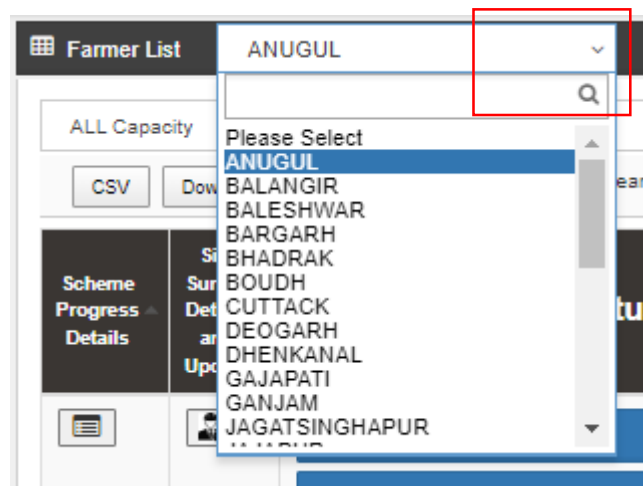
Farmer List

ANUGUL

ALL Capacity

CSV

Dow

Please Select
ANUGUL
BALANGIR
BALESHWAR
BARGARH
BHADRAK
BOUDH
CUTTACK
DEOGARH
DHENKANAL
GAJAPATI
GANJAM
JAGATSINGHAPUR
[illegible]

ear

Scheme Progress Details

Si
Sur
Det
ar
Upo

tu